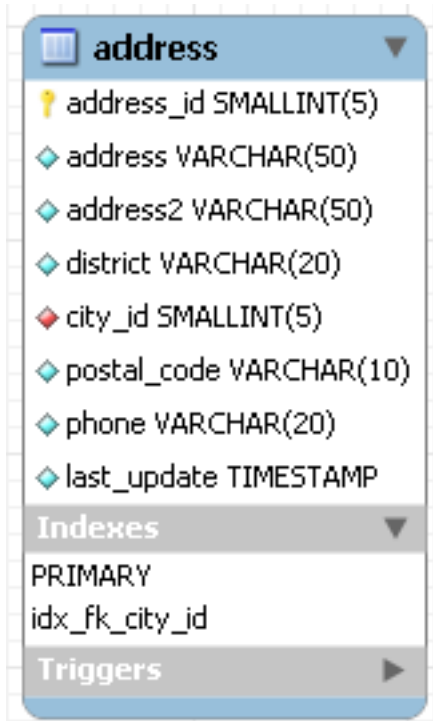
address

address_id SMALLINT(5)
address VARCHAR(50)
address2 VARCHAR(50)
district VARCHAR(20)
city_id SMALLINT(5)
postal_code VARCHAR(10)
phone VARCHAR(20)
last_update TIMESTAMP

Indexes

PRIMARY
idx_fk_city_id

Triggers